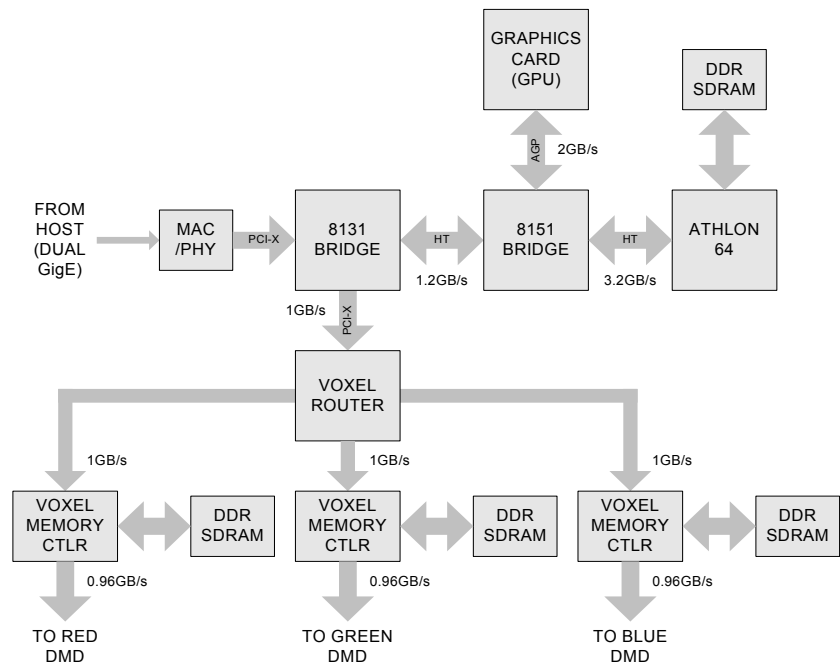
GRAPHICS CARD (GPU)

DDR SDRAM

AGP

2GB/s

FROM HOST (DUAL GigE)

MAC /PHY

PCI-X

8131 BRIDGE

HT

8151 BRIDGE

HT

ATHLON 64

1.2GB/s

3.2GB/s

1GB/s

PCI-X

VOXEL ROUTER

1GB/s

1GB/s

1GB/s

VOXEL MEMORY CTLR

DDR SDRAM

VOXEL MEMORY CTLR

DDR SDRAM

VOXEL MEMORY CTLR

DDR SDRAM

0.96GB/s

0.96GB/s

0.96GB/s

TO RED DMD

TO GREEN DMD

TO BLUE DMD